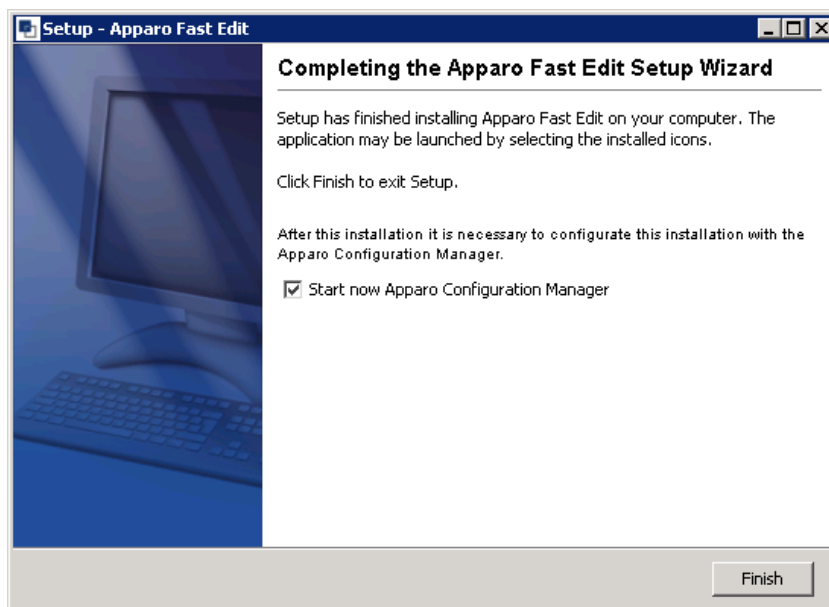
Setup - Apparo Fast Edit

Completing the Apparo Fast Edit Setup Wizard

Setup has finished installing Apparo Fast Edit on your computer. The application may be launched by selecting the installed icons.

Click Finish to exit Setup.

After this installation it is necessary to configurate this installation with the Apparo Configuration Manager.

☑ Start now Apparo Configuration Manager

Finish